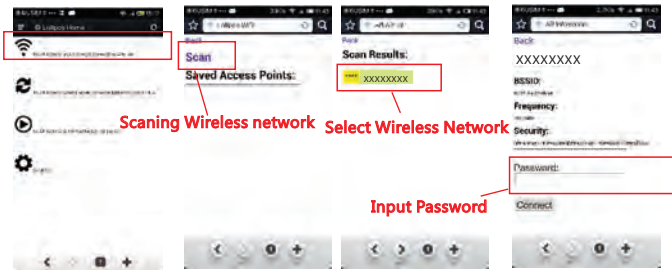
Lollipop Home

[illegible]

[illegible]

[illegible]

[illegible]

Back

Scan

Saved Access Points:

Scaning Wireless network

Scan Results:

XXXXXXXX

Select Wireless Network

Back

XXXXXXXX

BSSID:

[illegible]

Frequency:

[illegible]

Security:

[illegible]

Password:

Input Password

Connect